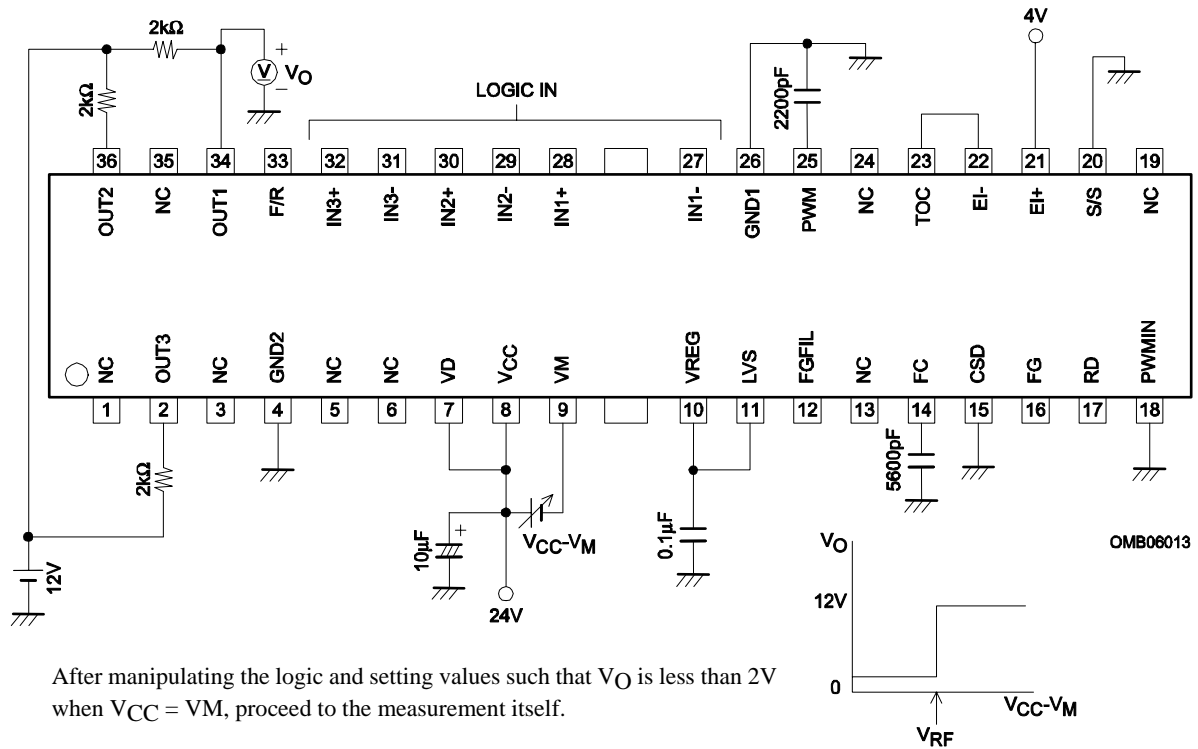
2kΩ

2kΩ

V $V_O$

+

−

LOGIC IN

4V

2200pF

| 36 | 35 | 34 | 33 | 32 | 31 | 30 | 29 | 28 |  | 27 | 26 | 25 | 24 | 23 | 22 | 21 | 20 | 19 |
|---|---|---|---|---|---|---|---|---|---|---|---|---|---|---|---|---|---|---|
| OUT2 | NC | OUT1 | F/R | IN3+ | IN3- | IN2+ | IN2- | IN1+ |  | IN1- | GND1 | PWM | NC | TOC | EI- | EI+ | S/S | NC |
| NC | OUT3 | NC | GND2 | NC | NC | VD | $V_{CC}$ | VM |  | VREG | LVS | FGFIL | NC | FC | CSD | FG | RD | PWMIN |
| 1 | 2 | 3 | 4 | 5 | 6 | 7 | 8 | 9 |  | 10 | 11 | 12 | 13 | 14 | 15 | 16 | 17 | 18 |

2kΩ

5600pF

+

10µF

$V_{CC}$-$V_M$

0.1µF

12V

24V

OMB06013

$V_O$

12V

0

$V_{CC}$-$V_M$

$V_{RF}$

After manipulating the logic and setting values such that $V_O$ is less than 2V when $V_{CC}$ = VM, proceed to the measurement itself.